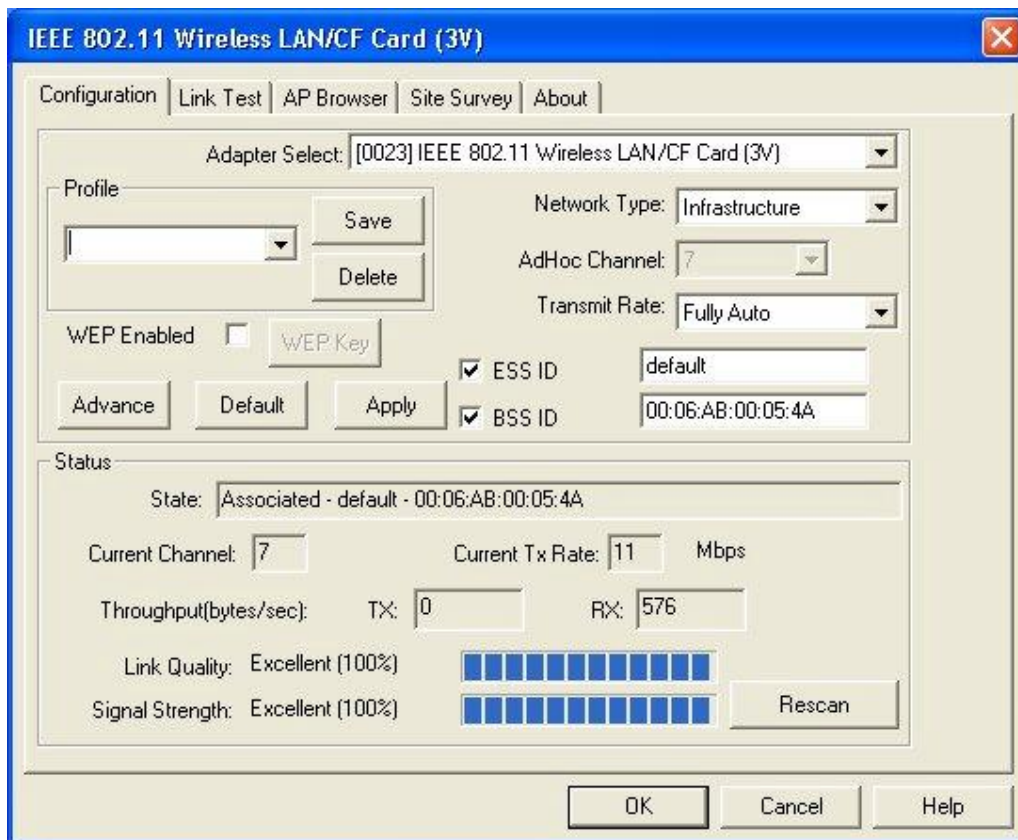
IEEE 802.11 Wireless LAN/CF Card (3V)

Configuration | Link Test | AP Browser | Site Survey | About

Adapter Select: [0023] IEEE 802.11 Wireless LAN/CF Card (3V)

Profile

Save

Delete

Network Type: Infrastructure

AdHoc Channel: 7

Transmit Rate: Fully Auto

WEP Enabled

WEP Key

ESS ID default

BSS ID 00:06:AB:00:05:4A

Advance

Default

Apply

Status

State: Associated - default - 00:06:AB:00:05:4A

Current Channel: 7

Current Tx Rate: 11 Mbps

Throughput(bytes/sec): TX: 0 RX: 576

Link Quality: Excellent (100%)

Signal Strength: Excellent (100%)

Rescan

OK

Cancel

Help